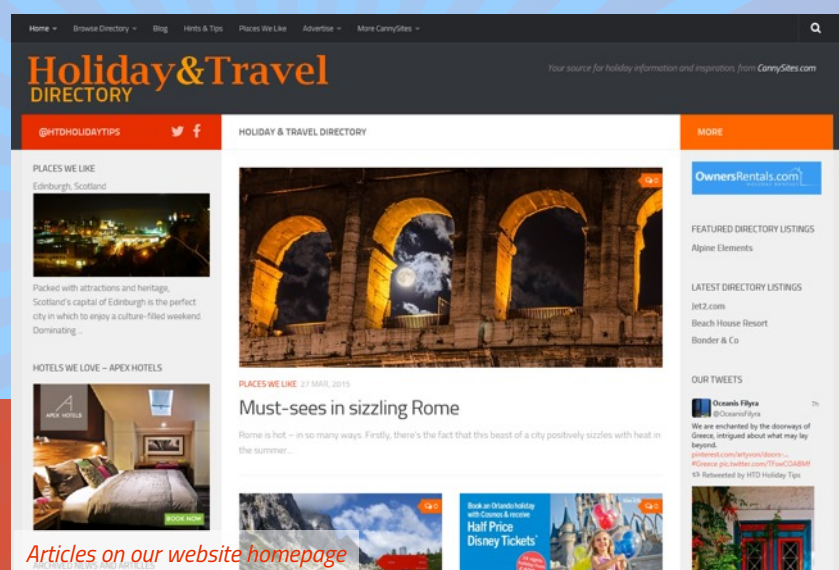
Home Browse Directory Blog Hints & Tips Places We Like Advertise More CannySites

Holiday&Travel DIRECTORY

Your source for holiday information and inspiration. from CannySites.com

@HTDHOLIDAYTIPS

HOLIDAY & TRAVEL DIRECTORY

MORE

PLACES WE LIKE

Edinburgh, Scotland

Packed with attractions and heritage, Scotland's capital of Edinburgh is the perfect city in which to enjoy a culture-filled weekend. Dominating ...

HOTELS WE LOVE – APEX HOTELS

APEX HOTELS

BOOK NOW

ARCHIVED NEWS AND ARTICLES

0

PLACES WE LIKE 27 MAR, 2015

Must-sees in sizzling Rome

Rome is hot – in so many ways. Firstly, there's the fact that this beast of a city positively sizzles with heat in the summer...

0

0

Book an Orlando holiday with Cosmos & receive Half Price Disney Tickets*

OwnersRentals.com

FEATURED DIRECTORY LISTINGS

Alpine Elements

LATEST DIRECTORY LISTINGS

Jet2.com

Beach House Resort

Bonder & Co

OUR TWEETS

Oceanis Filyra @OceanisFilyra 7h

We are enchanted by the doorways of Greece, intrigued about what may lay beyond. pinterest.com/artyoon/doors-... #Greece pic.twitter.com/TFswCOABMf

Retweeted by HTD Holiday Tips

Articles on our website homepage